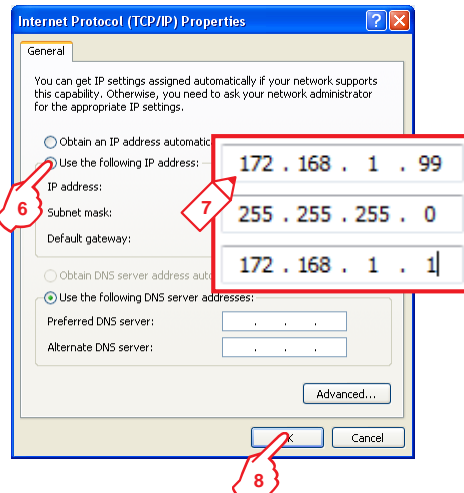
Internet Protocol (TCP/IP) Properties

General

You can get IP settings assigned automatically if your network supports this capability. Otherwise, you need to ask your network administrator for the appropriate IP settings.

Obtain an IP address automatic

Use the following IP address:

IP address:

Subnet mask:

Default gateway:

6

7

172 . 168 . 1 . 99

255 . 255 . 255 . 0

172 . 168 . 1 . 1

Obtain DNS server address auto

Use the following DNS server addresses:

Preferred DNS server:

Alternate DNS server:

Advanced...

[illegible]K

Cancel

8